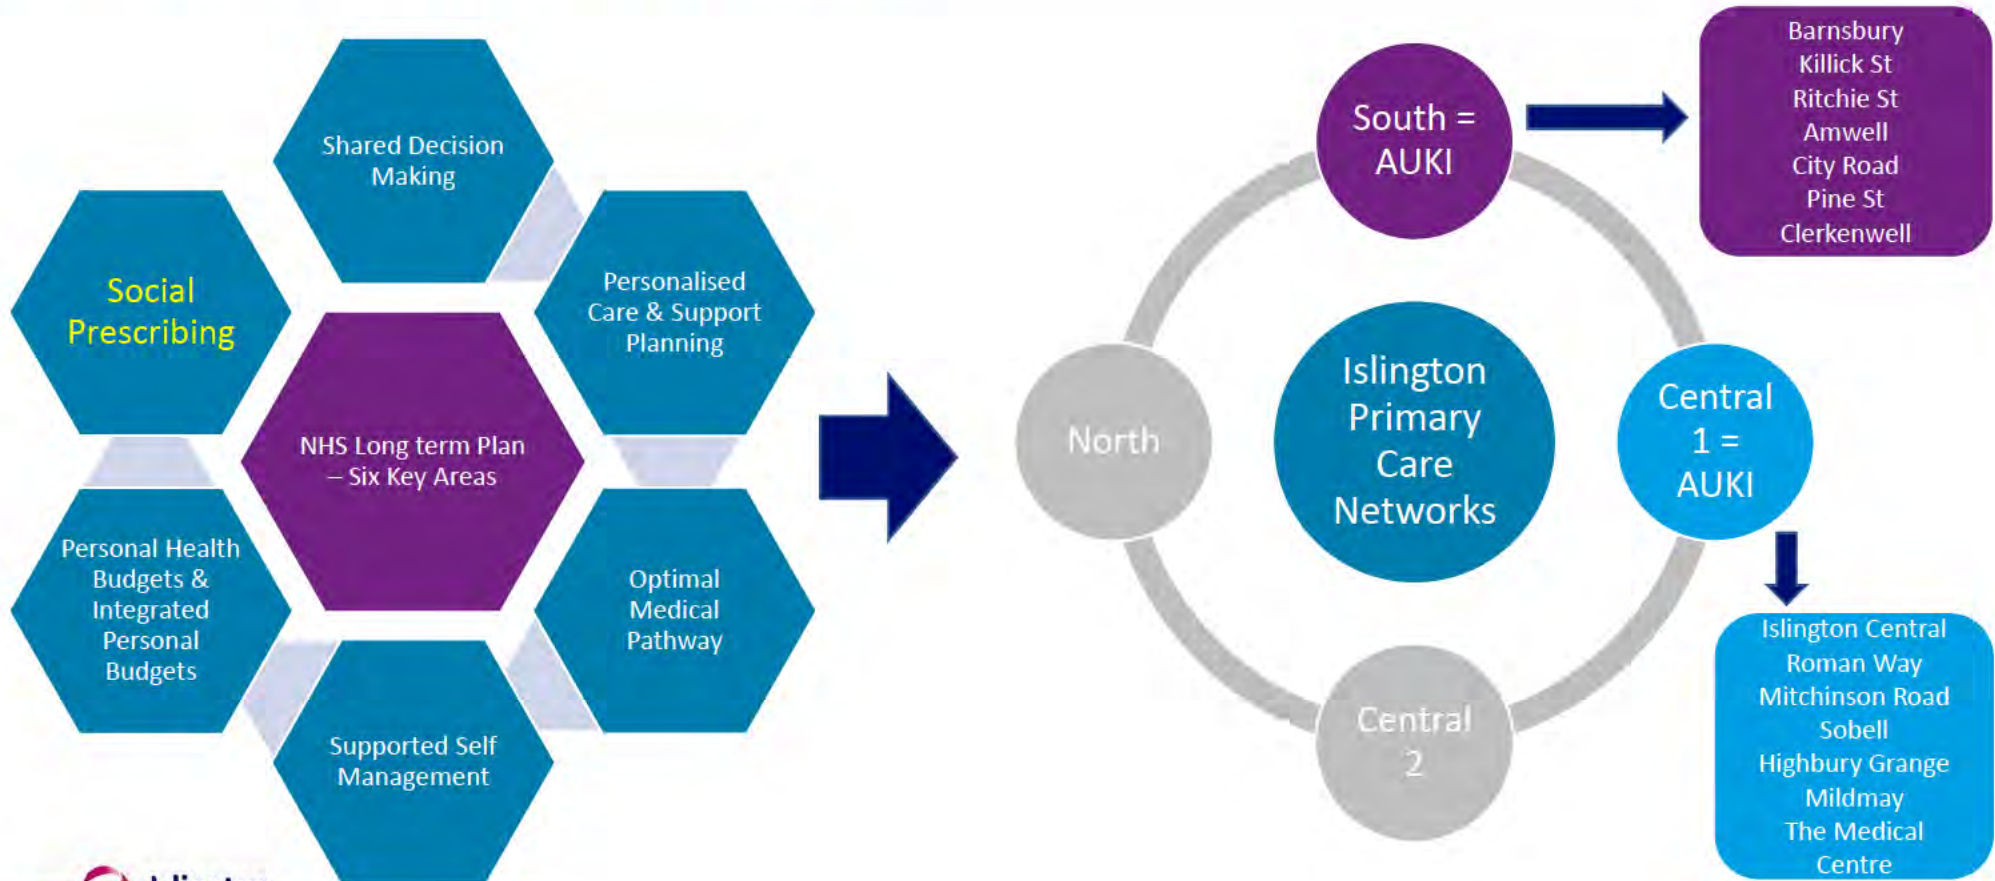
Shared Decision Making

Social Prescribing

Personalised Care & Support Planning

NHS Long term Plan – Six Key Areas

Personal Health Budgets & Integrated Personal Budgets

Optimal Medical Pathway

Supported Self Management

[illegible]

South = AUKI

Barnsbury
Killick St
Ritchie St
Amwell
City Road
Pine St
Clerkenwell

North

Islington Primary Care Networks

Central 1 = AUKI

Central 2

Islington Central
Roman Way
Mitchinson Road
Sobell
Highbury Grange
Mildmay
The Medical Centre